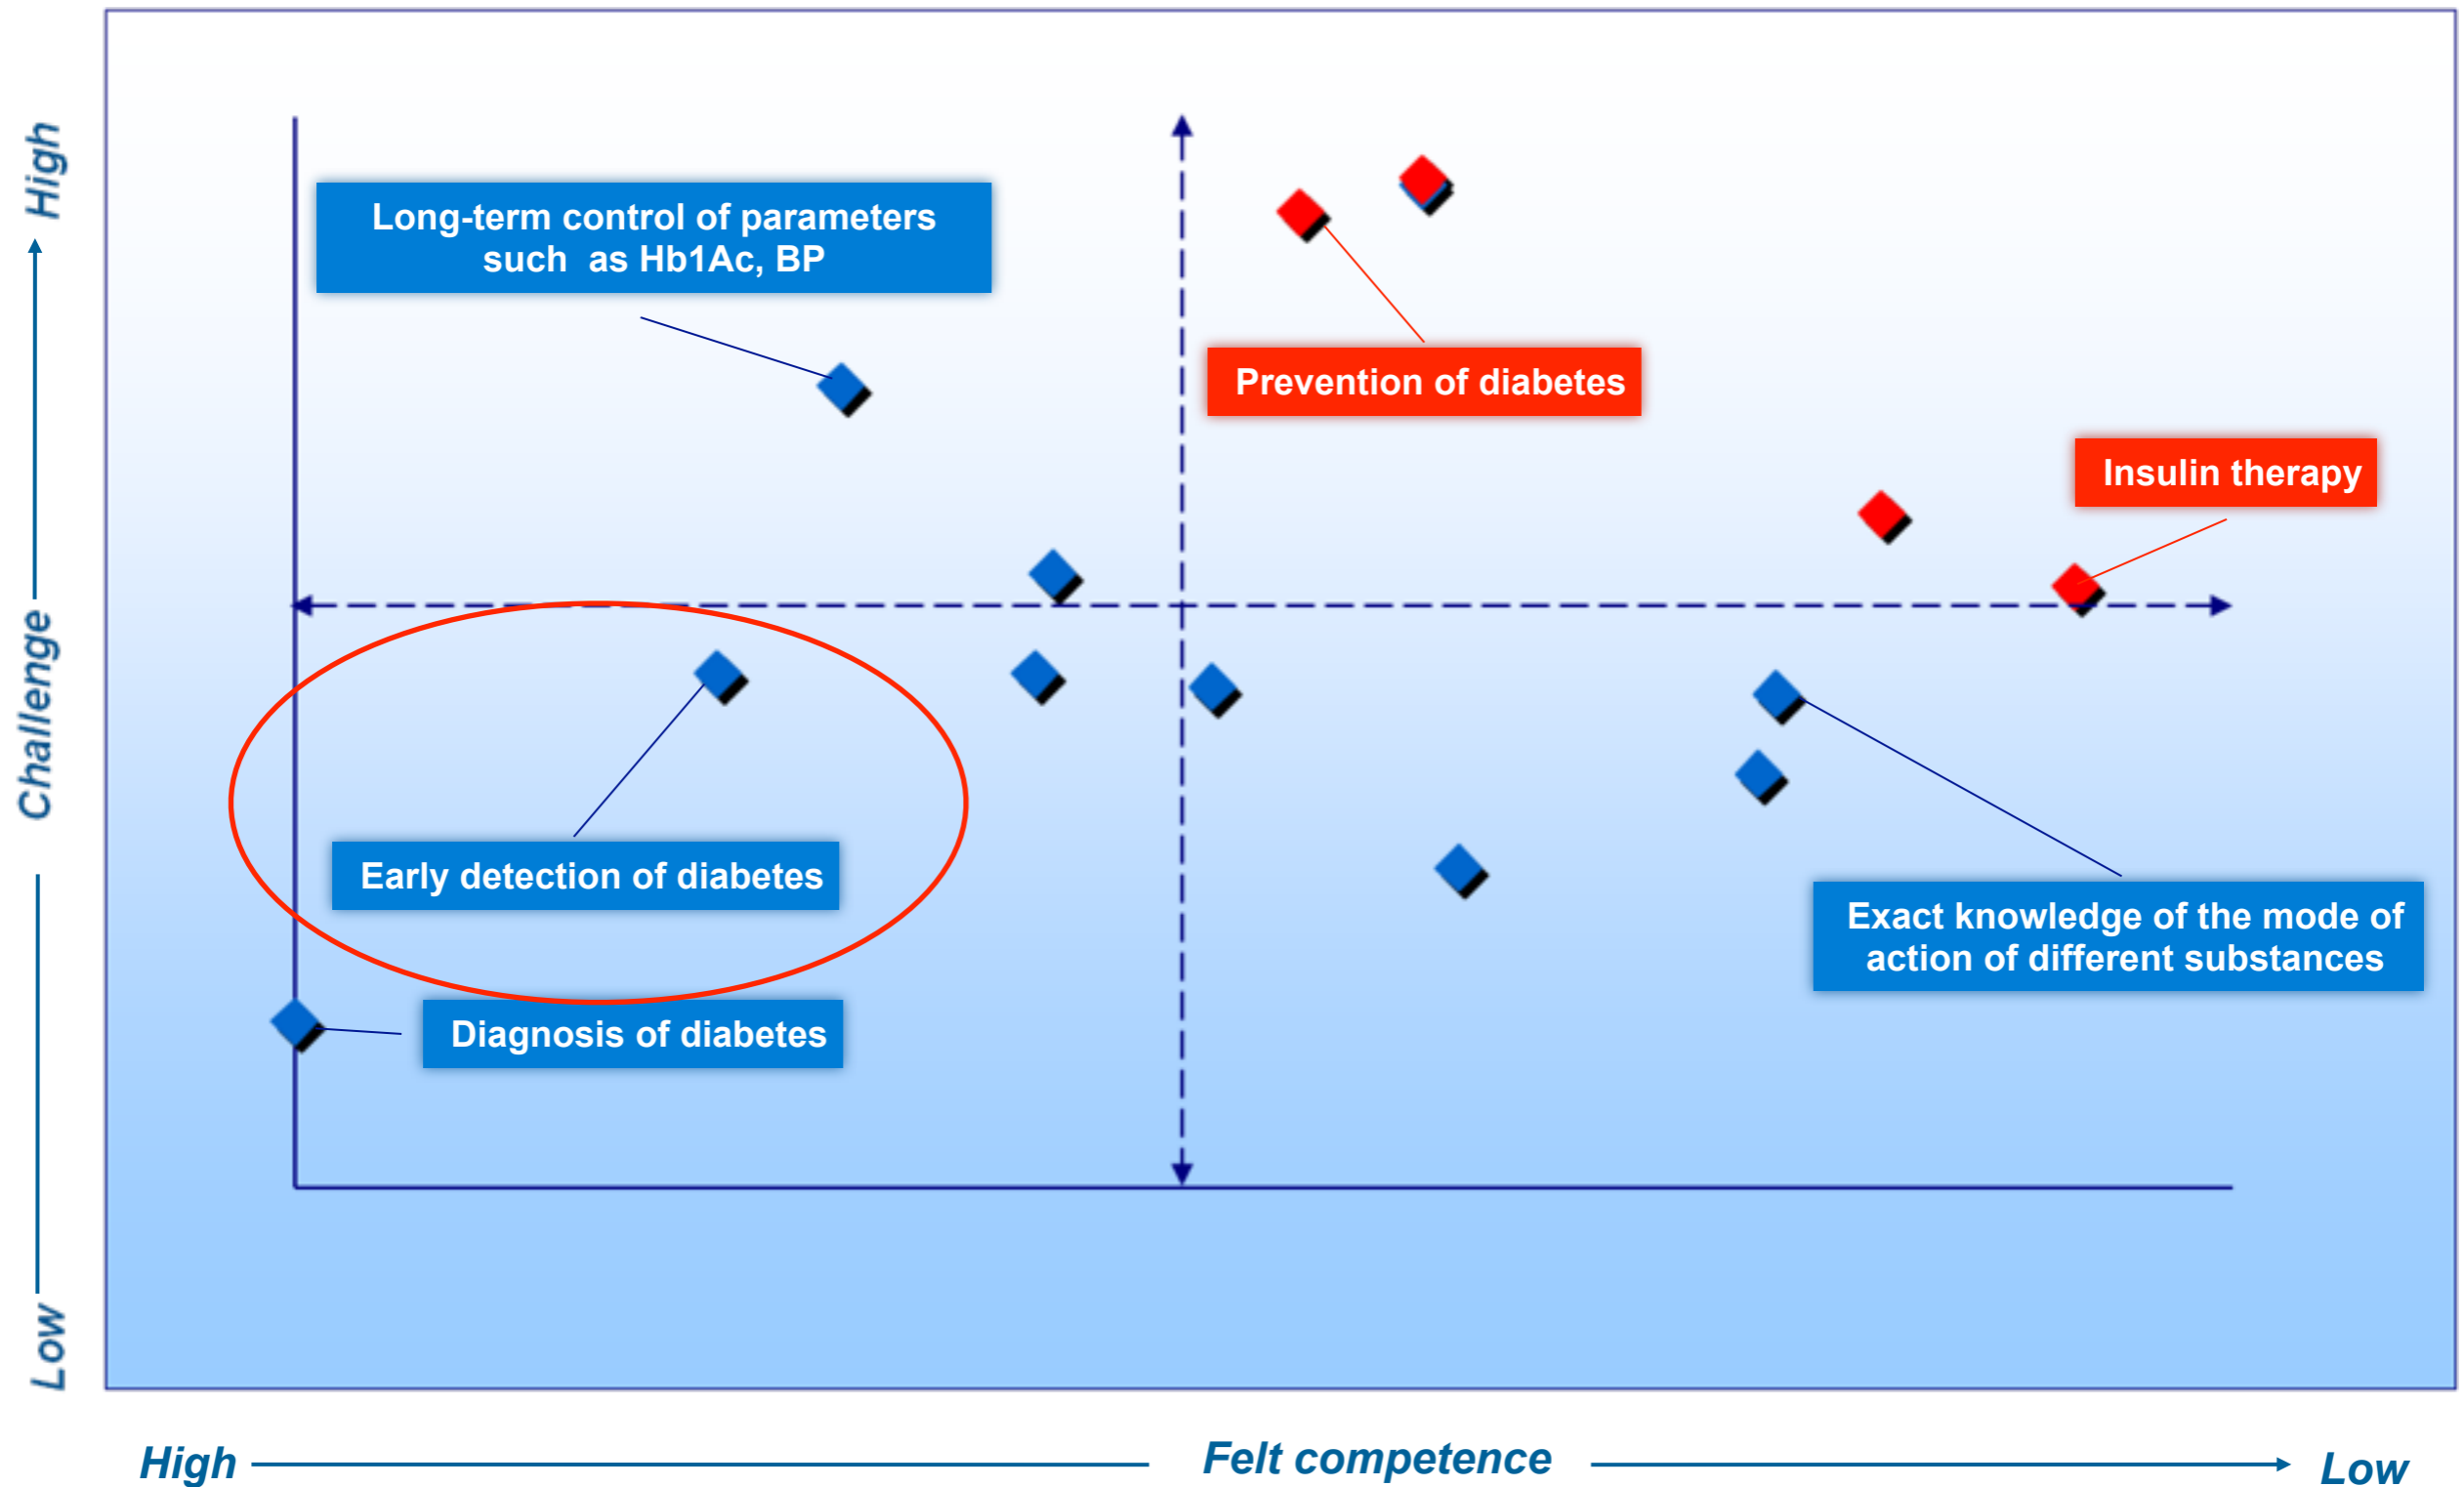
High

Challenge

Low

Long-term control of parameters such as Hb1Ac, BP

Prevention of diabetes

Insulin therapy

Early detection of diabetes

Exact knowledge of the mode of action of different substances

Diagnosis of diabetes

High

Felt competence

Low